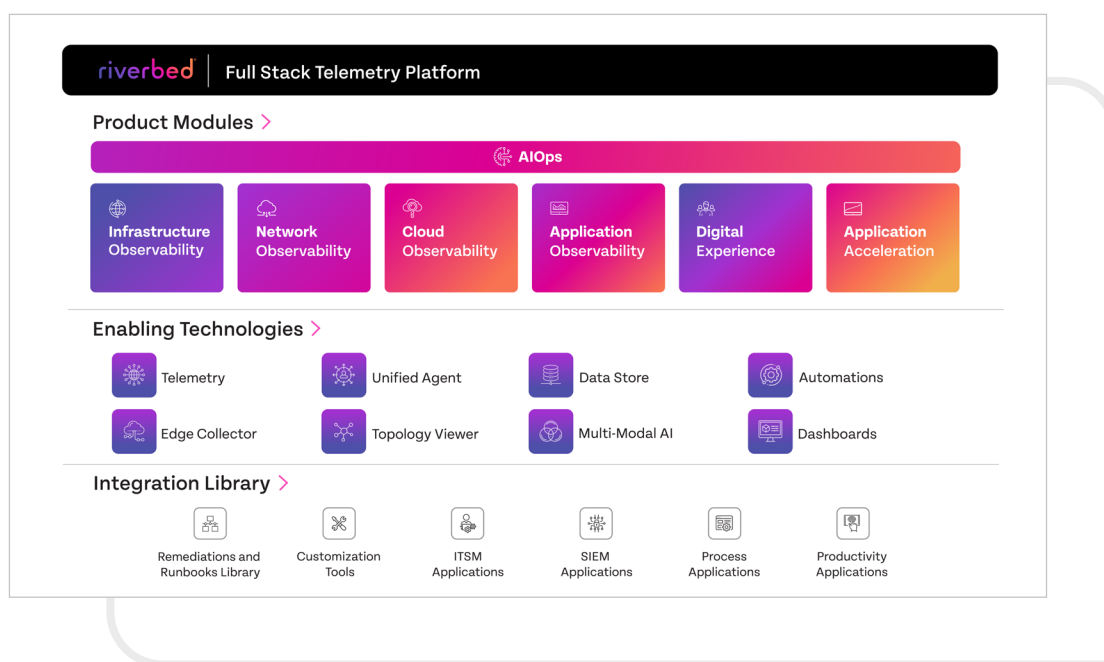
riverbed | Full Stack Telemetry Platform

Product Modules >

AIOps

Infrastructure Observability

Network Observability

Cloud Observability

Application Observability

Digital Experience

Application Acceleration

Enabling Technologies >

Telemetry

Unified Agent

Data Store

Automations

Edge Collector

Topology Viewer

Multi-Modal AI

Dashboards

Integration Library >

Remediations and Runbooks Library

Customization Tools

ITSM Applications

SIEM Applications

Process Applications

Productivity Applications